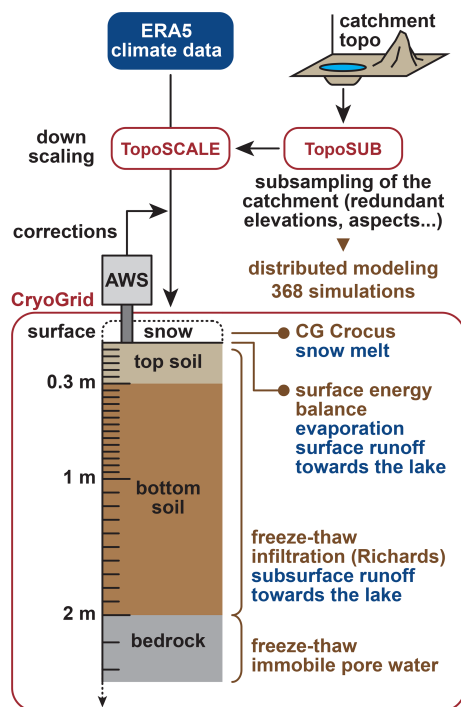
ERA5
climate data

catchment
topo

down
scaling

TopoSCALE

TopoSUB

subsampling of the catchment (redundant elevations, aspects...)

corrections

AWS

distributed modeling
368 simulations

CryoGrid

surface

snow

CG Crocus
snow melt

top soil

0.3 m

surface energy balance
evaporation
surface runoff towards the lake

1 m

bottom
soil

freeze-thaw
infiltration (Richards)
subsurface runoff
towards the lake

2 m

bedrock

freeze-thaw
immobile pore water